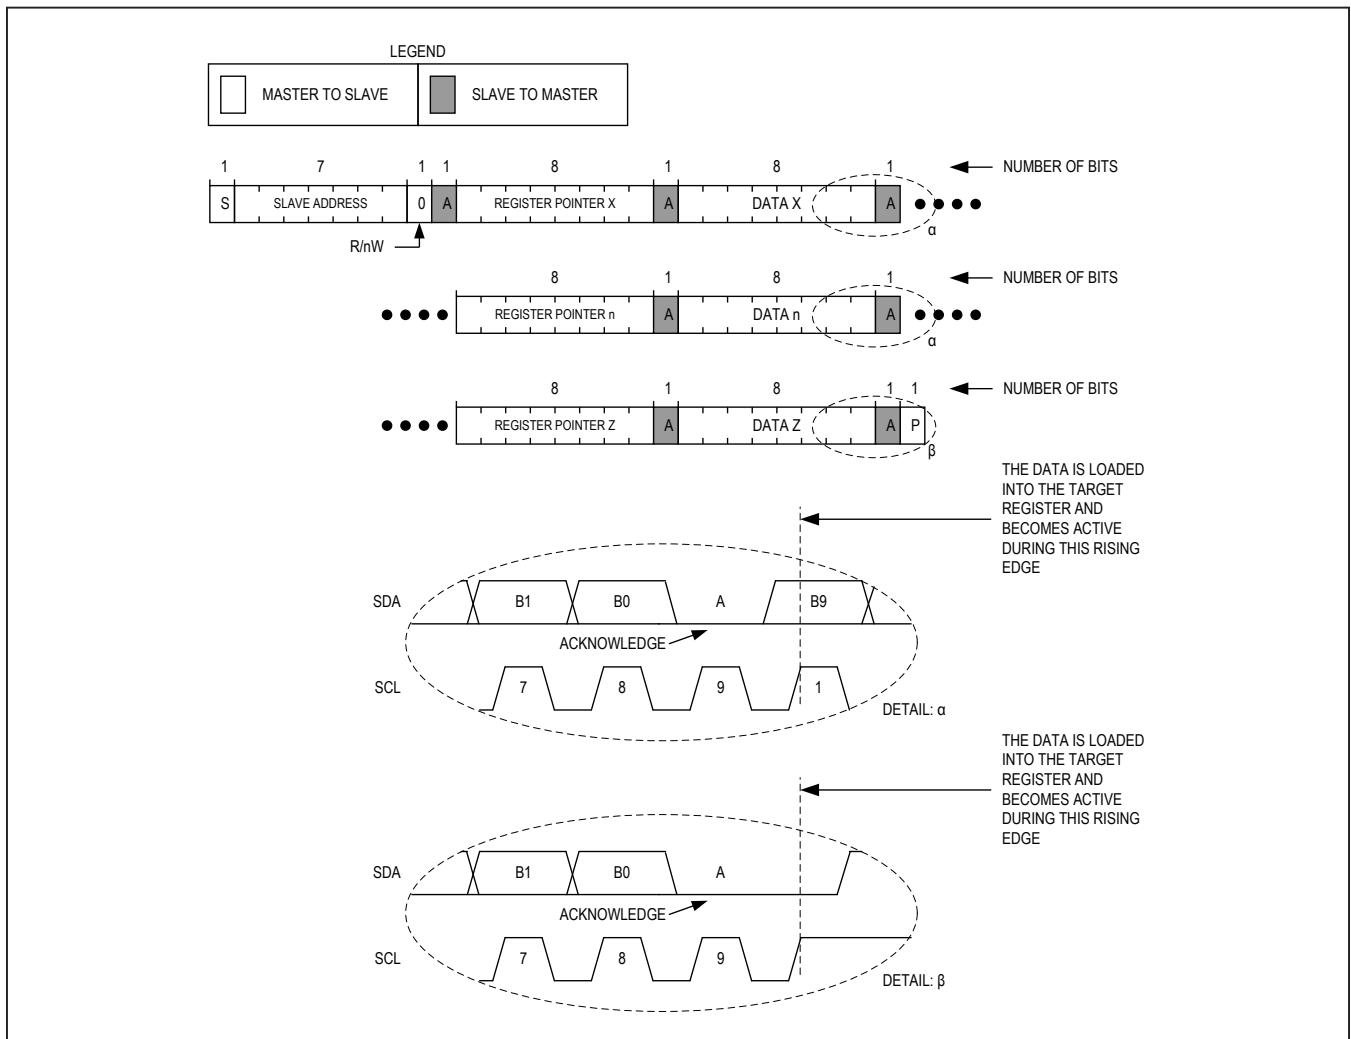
LEGEND

MASTER TO SLAVE

SLAVE TO MASTER

1 7 1 1 8 1 8 1

NUMBER OF BITS

S SLAVE ADDRESS 0 A REGISTER POINTER X A DATA X A

α

R/nW

8 1 8 1

NUMBER OF BITS

REGISTER POINTER n A DATA n A

α

8 1 8 1 1

NUMBER OF BITS

REGISTER POINTER Z A DATA Z A P

β

THE DATA IS LOADED INTO THE TARGET REGISTER AND BECOMES ACTIVE DURING THIS RISING EDGE

SDA B1 B0 A B9

ACKNOWLEDGE

SCL 7 8 9 1

DETAIL: α

THE DATA IS LOADED INTO THE TARGET REGISTER AND BECOMES ACTIVE DURING THIS RISING EDGE

SDA B1 B0 A

ACKNOWLEDGE

SCL 7 8 9

DETAIL: β